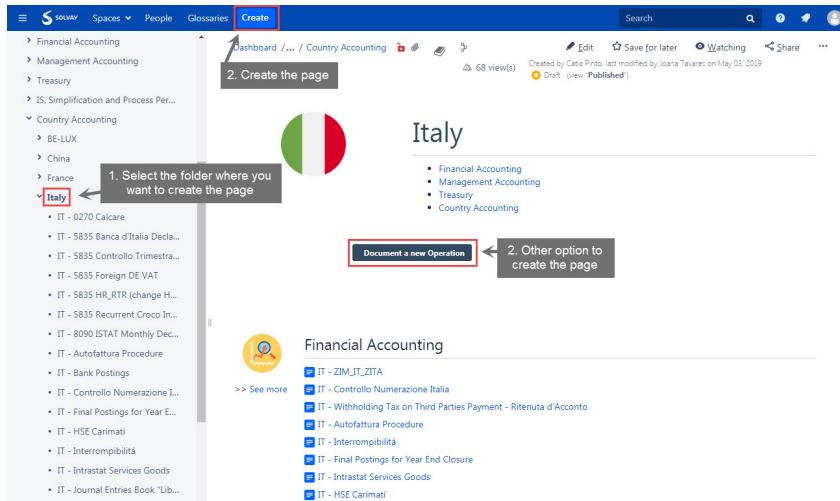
SOLVAY Spaces People Glossaries Create

Search

Financial Accounting
Management Accounting
Treasury
IS, Simplification and Process Per...
Country Accounting
BE-LUX
China
France
Italy
IT - 0270 Calcare
IT - 5835 Banca d'Italia Decla...
IT - 5835 Controllo Trimestra...
IT - 5835 Foreign DE VAT
IT - 5835 HR_RTR (change H...
IT - 5835 Recurrent Croco In...
IT - 8090 ISTAT Monthly Dec...
IT - Autofattura Procedure
IT - Bank Postings
IT - Controllo Numerazione I...
IT - Final Postings for Year E...
IT - HSE Carimati
IT - Interrompibilità
IT - Intrastat Services Goods
IT - Journal Entries Book "Lib...

1. Select the folder where you want to create the page

Dashboard / ... / Country Accounting

2. Create the page

Edit Save for later Watching Share

68 view(s)

Created by Cátia Pinto, last modified by Joana Tavares on May 03, 2019
Draft (view "Published")

Italy

Financial Accounting
Management Accounting
Treasury
Country Accounting

Document a new Operation

2. Other option to create the page

Financial Accounting

>> See more

IT - ZIM_IT_ZITA
IT - Controllo Numerazione Italia
IT - Withholding Tax on Third Parties Payment - Ritenuta d'Acconto
IT - Autofattura Procedure
IT - Interrompibilità
IT - Final Postings for Year End Closure
IT - Intrastat Services Goods
IT - HSE Carimati